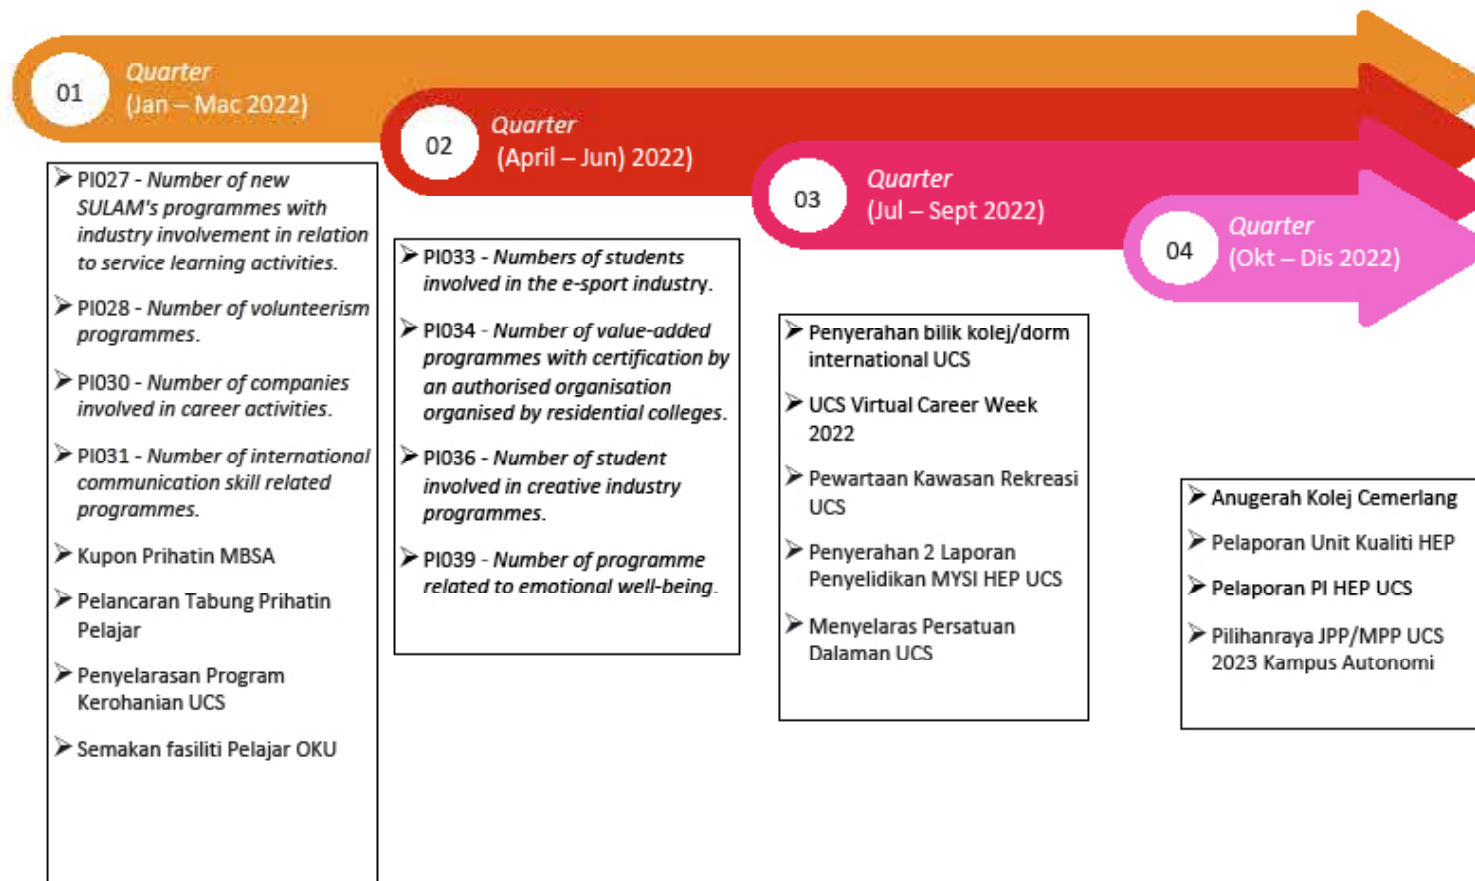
01 Quarter (Jan – Mac 2022)

02 Quarter (April – Jun) 2022)

03 Quarter (Jul – Sept 2022)

04 Quarter (Okt – Dis 2022)

➢ PI027 - Number of new SULAM's programmes with industry involvement in relation to service learning activities.

➢ PI028 - Number of volunteerism programmes.

➢ PI030 - Number of companies involved in career activities.

➢ PI031 - Number of international communication skill related programmes.

➢ Kupon Prihatin MBSA

➢ Pelancaran Tabung Prihatin Pelajar

➢ Penyelarasan Program Kerohanian UCS

➢ Semakan fasiliti Pelajar OKU

➢ PI033 - Numbers of students involved in the e-sport industry.

➢ PI034 - Number of value-added programmes with certification by an authorised organisation organised by residential colleges.

➢ PI036 - Number of student involved in creative industry programmes.

➢ PI039 - Number of programme related to emotional well-being.

➢ Penyerahan bilik kolej/dorm international UCS

➢ UCS Virtual Career Week 2022

➢ Pewartaan Kawasan Rekreasi UCS

➢ Penyerahan 2 Laporan Penyelidikan MYSI HEP UCS

➢ Menyelaras Persatuan Dalaman UCS

➢ Anugerah Kolej Cemerlang

➢ Pelaporan Unit Kualiti HEP

➢ Pelaporan PI HEP UCS

➢ Pilihanraya JPP/MPP UCS 2023 Kampus Autonomi